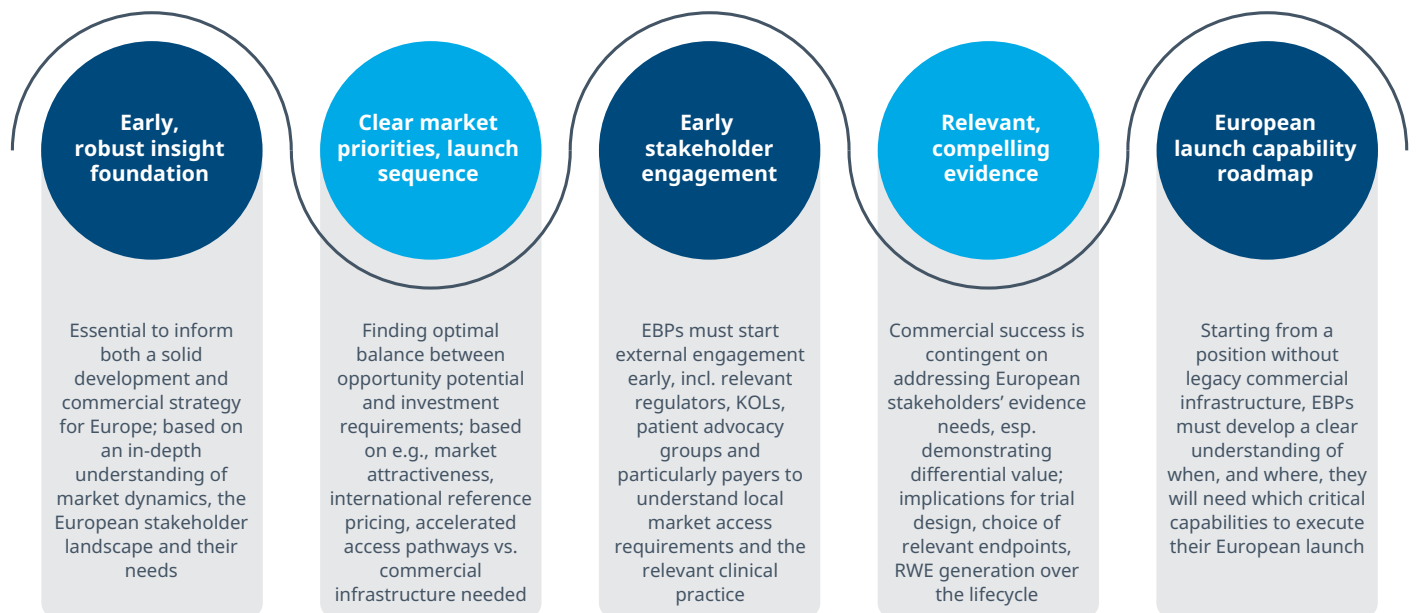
Early, robust insight foundation

Essential to inform both a solid development and commercial strategy for Europe; based on an in-depth understanding of market dynamics, the European stakeholder landscape and their needs

Clear market priorities, launch sequence

Finding optimal balance between opportunity potential and investment requirements; based on e.g., market attractiveness, international reference pricing, accelerated access pathways vs. commercial infrastructure needed

Early stakeholder engagement

EBPs must start external engagement early, incl. relevant regulators, KOLs, patient advocacy groups and particularly payers to understand local market access requirements and the relevant clinical practice

Relevant, compelling evidence

Commercial success is contingent on addressing European stakeholders' evidence needs, esp. demonstrating differential value; implications for trial design, choice of relevant endpoints, RWE generation over the lifecycle

European launch capability roadmap

Starting from a position without legacy commercial infrastructure, EBPs must develop a clear understanding of when, and where, they will need which critical capabilities to execute their European launch